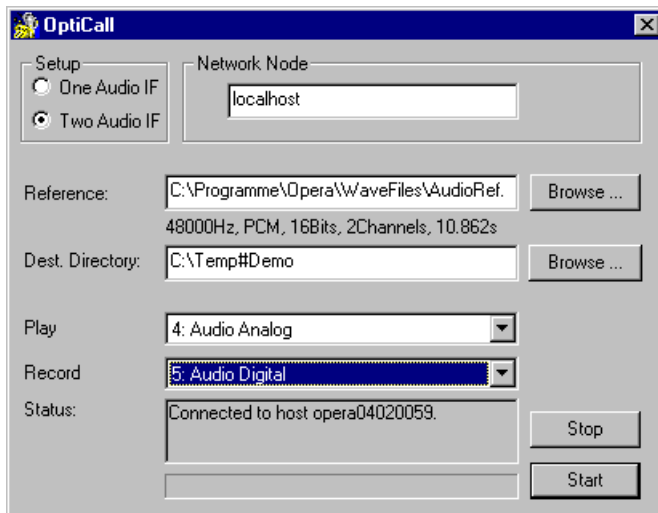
OptiCall

Setup
One Audio IF
Two Audio IF

Network Node
localhost

Reference: C:\Programme\Opera\WaveFiles\AudioRef. Browse ...
48000Hz, PCM, 16Bits, 2Channels, 10.862s

Dest. Directory: C:\Temp#Demo Browse ...

Play 4: Audio Analog

Record 5: Audio Digital

Status: Connected to host opera04020059.

Stop

Start